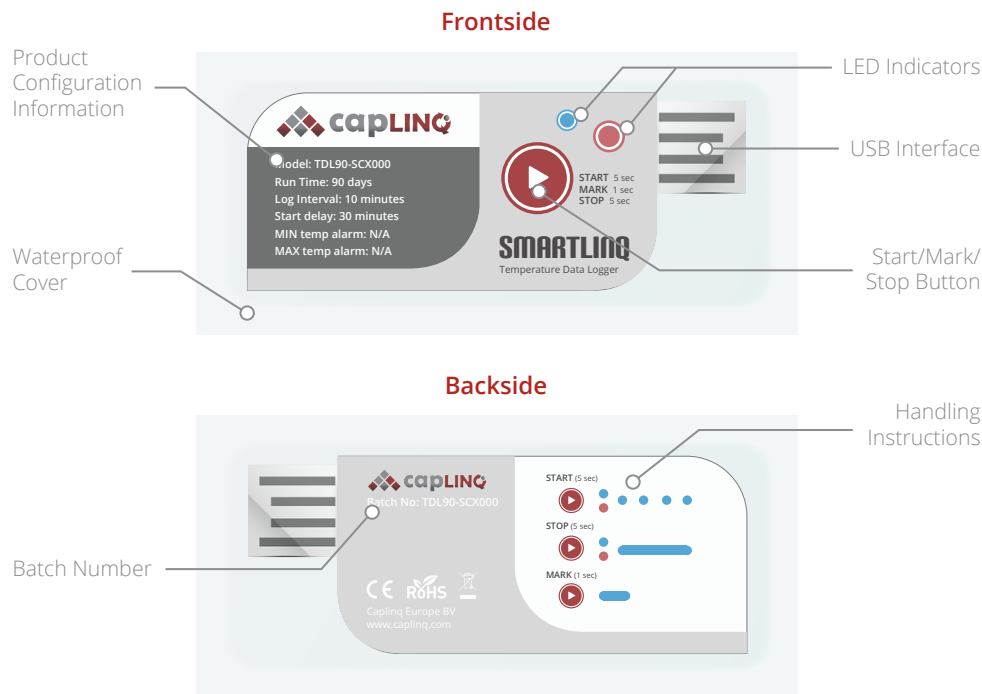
Frontside

Product Configuration Information

LED Indicators

USB Interface

capLINQ

Model: TDL90-SCX000
Run Time: 90 days
Log Interval: 10 minutes
Start delay: 30 minutes
MIN temp alarm: N/A
MAX temp alarm: N/A

START 5 sec
MARK 1 sec
STOP 5 sec

SMARTLINQ
Temperature Data Logger

Waterproof Cover

Start/Mark/ Stop Button

Backside

Handling Instructions

capLINQ
Batch No: TDL90-SCX000

Batch Number

CE RoHS
Caplinq Europe BV
www.caplinq.com

START (5 sec)
STOP (5 sec)
MARK (1 sec)